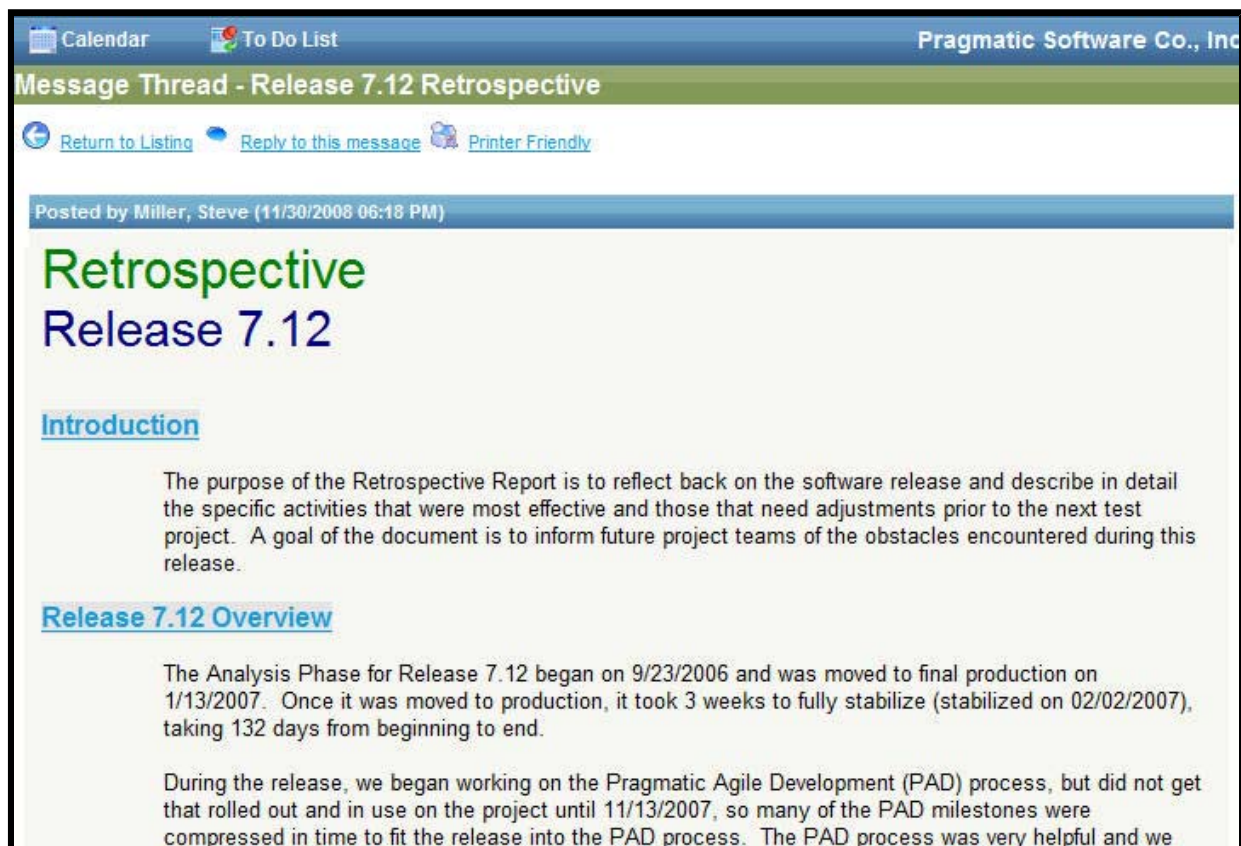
Calendar To Do List Pragmatic Software Co., Inc

Message Thread - Release 7.12 Retrospective

Return to Listing Reply to this message Printer Friendly

Posted by Miller, Steve (11/30/2008 06:18 PM)

Retrospective
Release 7.12

Introduction

The purpose of the Retrospective Report is to reflect back on the software release and describe in detail the specific activities that were most effective and those that need adjustments prior to the next test project. A goal of the document is to inform future project teams of the obstacles encountered during this release.

Release 7.12 Overview

The Analysis Phase for Release 7.12 began on 9/23/2006 and was moved to final production on 1/13/2007. Once it was moved to production, it took 3 weeks to fully stabilize (stabilized on 02/02/2007), taking 132 days from beginning to end.

During the release, we began working on the Pragmatic Agile Development (PAD) process, but did not get that rolled out and in use on the project until 11/13/2007, so many of the PAD milestones were compressed in time to fit the release into the PAD process. The PAD process was very helpful and we